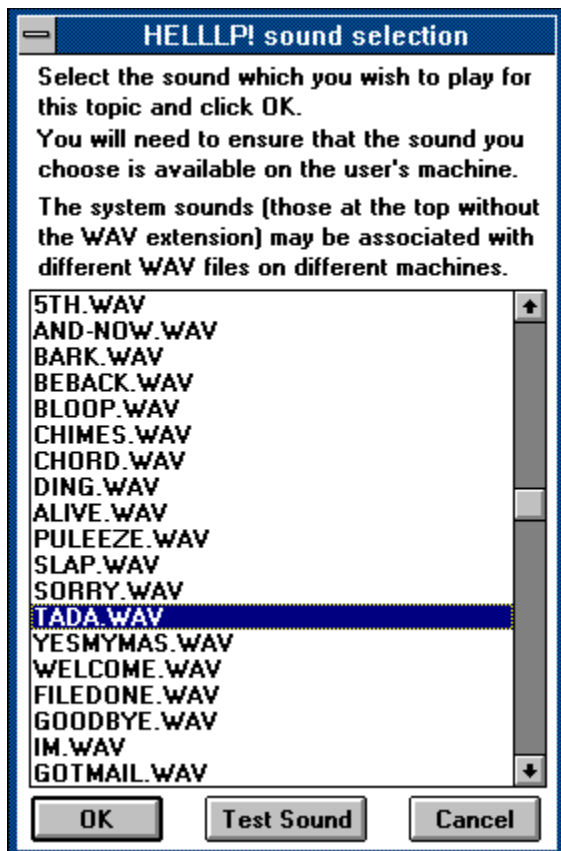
HELLLP! sound selection

Select the sound which you wish to play for this topic and click OK.
You will need to ensure that the sound you choose is available on the user's machine.

The system sounds (those at the top without the WAV extension) may be associated with different WAV files on different machines.

5TH.WAV
AND-NOW.WAV
BARK.WAV
BEBACK.WAV
BLOOP.WAV
CHIMES.WAV
CHORD.WAV
DING.WAV
ALIVE.WAV
PULEEZE.WAV
SLAP.WAV
SORRY.WAV
TADA.WAV
YESMYMAS.WAV
WELCOME.WAV
FILEDONE.WAV
GOODBYE.WAV
IM.WAV
GOTMAIL.WAV

OK
Test Sound
Cancel